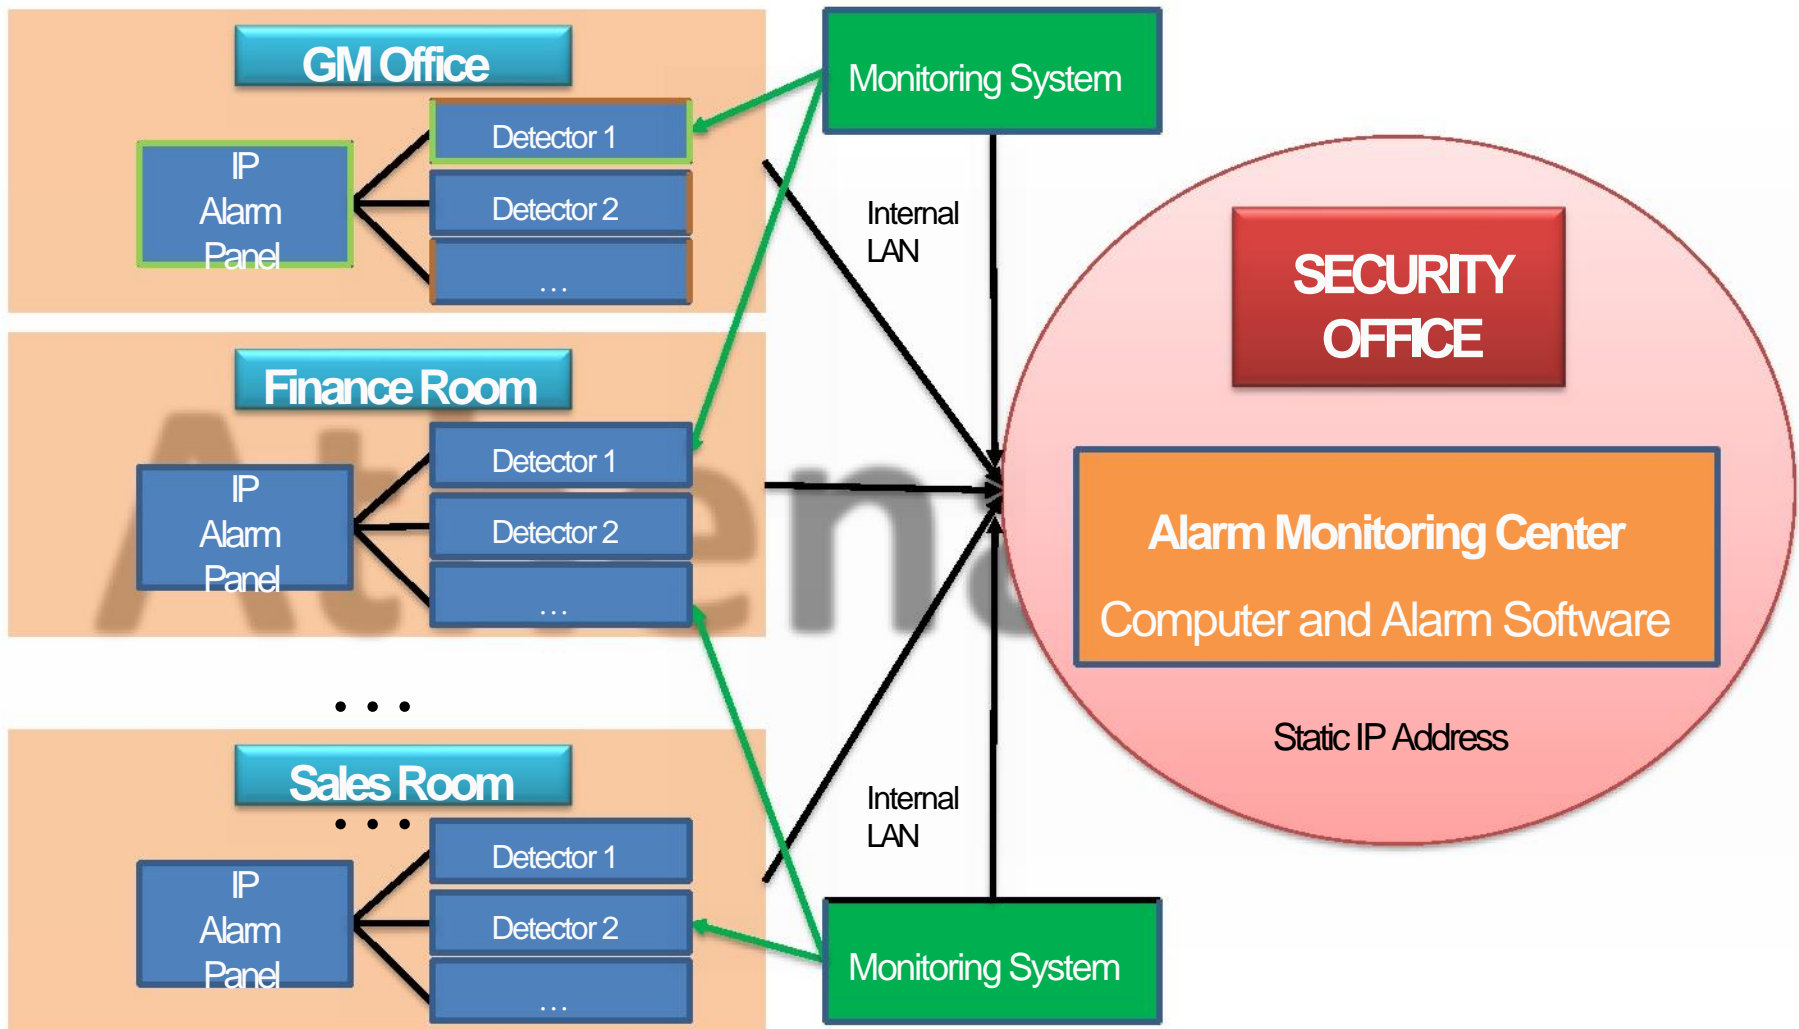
GM Office

IP Alarm Panel

Detector 1

Detector 2

...

Monitoring System

Internal LAN

SECURITY OFFICE

Finance Room

IP Alarm Panel

Detector 1

Detector 2

...

Alarm Monitoring Center

Computer and Alarm Software

Static IP Address

• • •

Sales Room

• • •

IP Alarm Panel

Detector 1

Detector 2

...

Internal LAN

Monitoring System